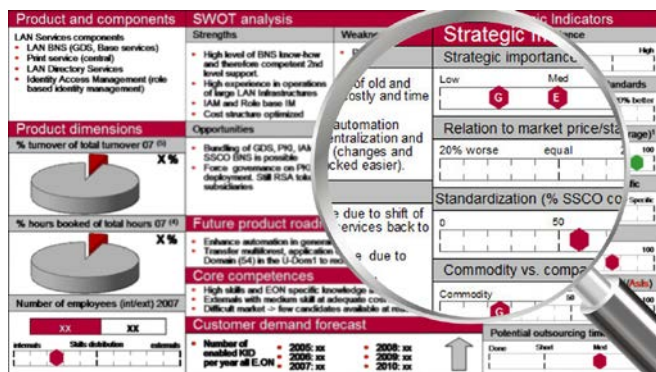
Product and components

LAN Services components
• LAN BNS (GDS, Base services)
• Print service (central)
• LAN Directory Services
• Identity Access Management (role based identity management)

Product dimensions

% turnover of total turnover 07 (3)

X %

% hours booked of total hours 07 (4)

X %

Number of employees (int/ext) 2007

xx | xx

internals | Skills distribution | externals

SWOT analysis

Strengths

• High level of BNS know-how and therefore competent 2nd level support.
• High experience in operations of large LAN infrastructures
• IAM and Role base IM
• Cost structure optimized

Weakn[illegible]

Opportunities

• Bundling of GDS, PKI, IAM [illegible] SSCO BNS is possible
• Force governance on PKI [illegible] deployment. Still RSA tok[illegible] subsidiaries

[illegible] of old and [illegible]ostly and time

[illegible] automation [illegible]entralization and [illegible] (changes and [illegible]cked easier).

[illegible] due to shift of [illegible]ervices back to

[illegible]e due to

Future product roadm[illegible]

• Enhance automation in general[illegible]
• Transfer multilevel, applic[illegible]
Domain (54) in the U-Dom1 to re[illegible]

Core competences

• High skills and EON specific knowledge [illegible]
• Externals with medium skill at adequate cos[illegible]
• Difficult market -> few candidates available at re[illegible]

Customer demand forecast

Number of enabled KID per year all E.ON

2005: xx
2006: xx
2007: xx
2008: xx
2009: xx
2010: xx

Potential outsourcing tim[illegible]

Done | Short | Med

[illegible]ic Indicators

Strategic i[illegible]

Strategic importance

Low | Med | High

G | E

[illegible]ance

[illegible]andards

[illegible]0% better

Relation to market price/sta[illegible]

20% worse | equal

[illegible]rage)

100

Standardization (% SSCO co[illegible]

0 | 50

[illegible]fic

Specific

100

Commodity vs. compa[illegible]

Commodity

G

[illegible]Asis)

100